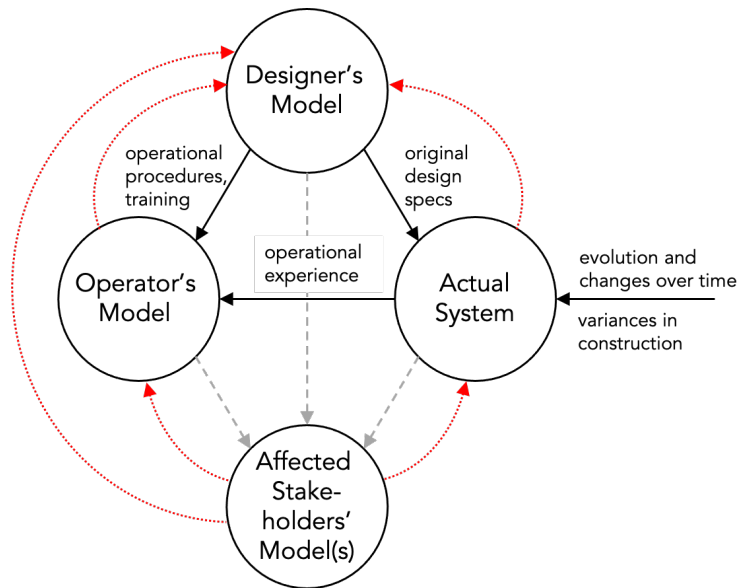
Designer's Model

operational procedures, training

original design specs

operational experience

Operator's Model

Actual System

evolution and changes over time

variances in construction

Affected Stake-holders' Model(s)